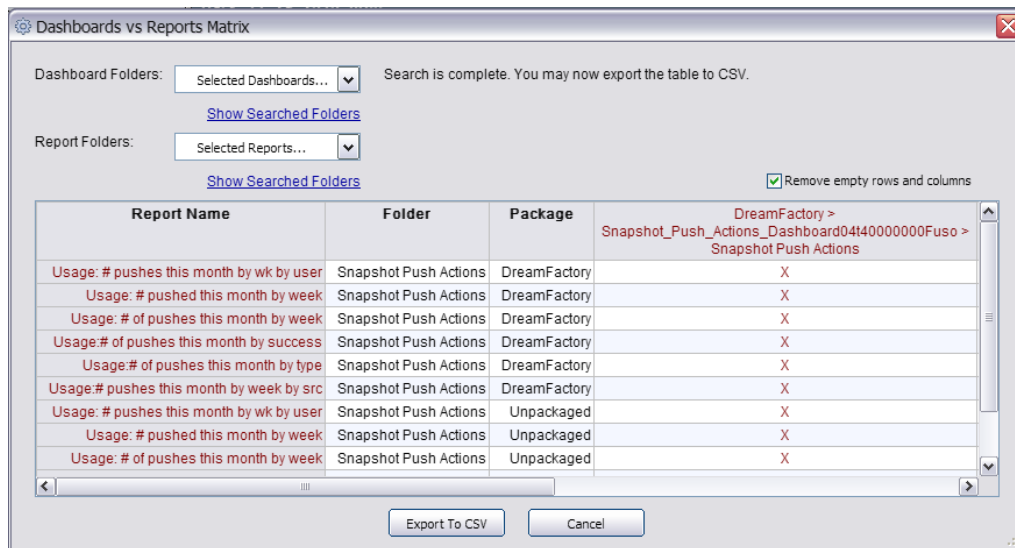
Dashboards vs Reports Matrix

Dashboard Folders: Selected Dashboards...

Search is complete. You may now export the table to CSV.

Show Searched Folders

Report Folders: Selected Reports...

Show Searched Folders

Remove empty rows and columns

| Report Name | Folder | Package | DreamFactory > Snapshot_Push_Actions_Dashboard04t40000000Fuso > Snapshot Push Actions |
|---|---|---|---|
| Usage: # pushes this month by wk by user | Snapshot Push Actions | DreamFactory | X |
| Usage: # pushed this month by week | Snapshot Push Actions | DreamFactory | X |
| Usage: # of pushes this month by week | Snapshot Push Actions | DreamFactory | X |
| Usage:# of pushes this month by success | Snapshot Push Actions | DreamFactory | X |
| Usage:# of pushes this month by type | Snapshot Push Actions | DreamFactory | X |
| Usage:# pushes this month by week by src | Snapshot Push Actions | DreamFactory | X |
| Usage: # pushes this month by wk by user | Snapshot Push Actions | Unpackaged | X |
| Usage: # pushed this month by week | Snapshot Push Actions | Unpackaged | X |
| Usage: # of pushes this month by week | Snapshot Push Actions | Unpackaged | X |

Export To CSV

Cancel